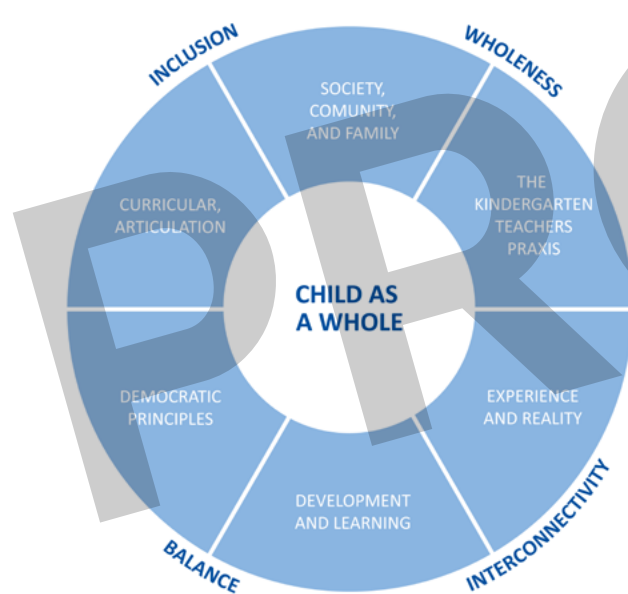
INCLUSION

WHOLENESS

SOCIETY, COMUNITY, AND FAMILY

CURRICULAR, ARTICULATION

THE KINDERGARTEN TEACHERS PRAXIS

CHILD AS A WHOLE

DEMOCRATIC PRINCIPLES

EXPERIENCE AND REALITY

DEVELOPMENT AND LEARNING

BALANCE

INTERCONNECTIVITY

PRO